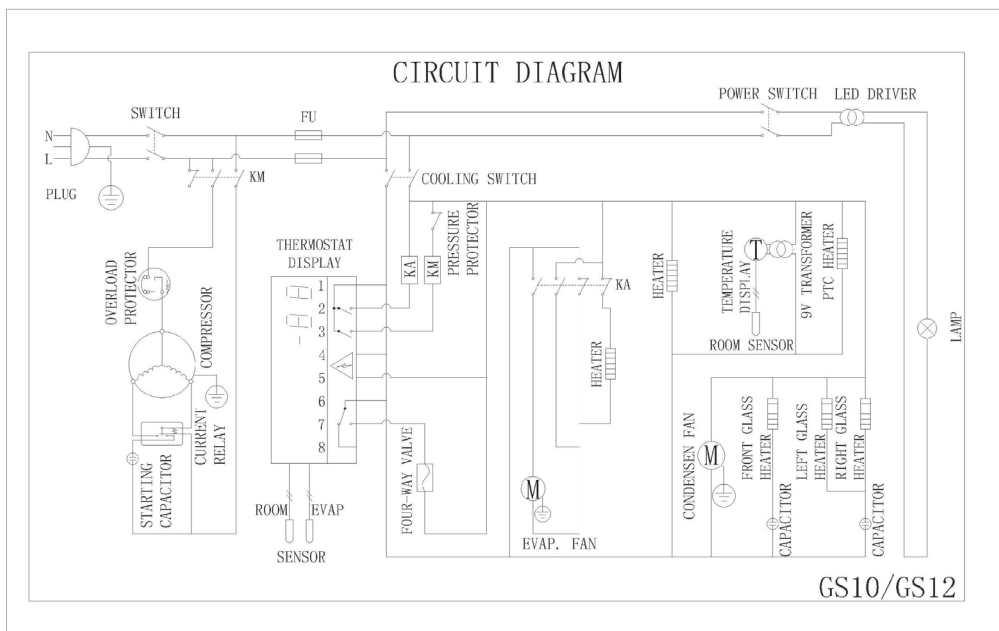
CIRCUIT DIAGRAM

SWITCH
FU
POWER SWITCH
LED DRIVER
N
L
PLUG
KM
COOLING SWITCH
PRESSURE PROTECTOR
KA
KM
THERMOSTAT DISPLAY
1
2
3
4
5
6
7
8
OVERLOAD PROTECTOR
COMPRESSOR
CURRENT RELAY
STARTING CAPACITOR
ROOM
EVAP
SENSOR
FOUR-WAY VALVE
KA
HEATER
HEATER
M
EVAP. FAN
TEMPERATURE DISPLAY
T
9V TRANSFORMER
PTC HEATER
ROOM SENSOR
LAMP
CONDENSEN FAN
M
FRONT GLASS HEATER
LEFT GLASS HEATER
RIGHT GLASS HEATER
CAPACITOR
CAPACITOR
GS10/GS12